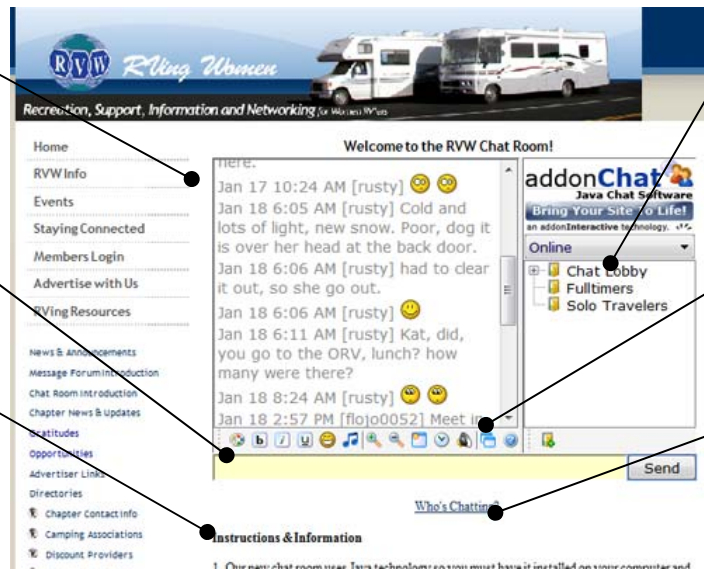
RVW RVing Women

Recreation, Support, Information and Networking for Women RVers

Home
RVW Info
Events
Staying Connected
Members Login
Advertise with Us
RVing Resources

News & Announcements
Message Forum Introduction
Chat Room Introduction
Chapter News & Updates
Gratitudes
Opportunities
Advertiser Links
Directories
Chapter Contact Info
Camping Associations
Discount Providers

Welcome to the RVW Chat Room!

here.
Jan 17 10:24 AM [rusty]
Jan 18 6:05 AM [rusty] Cold and lots of light, new snow. Poor, dog it is over her head at the back door.
Jan 18 6:06 AM [rusty] had to clear it out, so she go out.
Jan 18 6:06 AM [rusty]
Jan 18 6:11 AM [rusty] Kat, did, you go to the ORV, lunch? how many were there?
Jan 18 8:24 AM [rusty]
Jan 18 2:57 PM [flojo0052] Meet in

addonChat
Java Chat Software
Bring Your Site to Life!
an addonInteractive technology.
Online
Chat Lobby
Fulltimers
Solo Travelers

Send

Who's Chatting?

Instructions & Information

1. Our new chat room uses Java technology so you must have it installed on your computer and